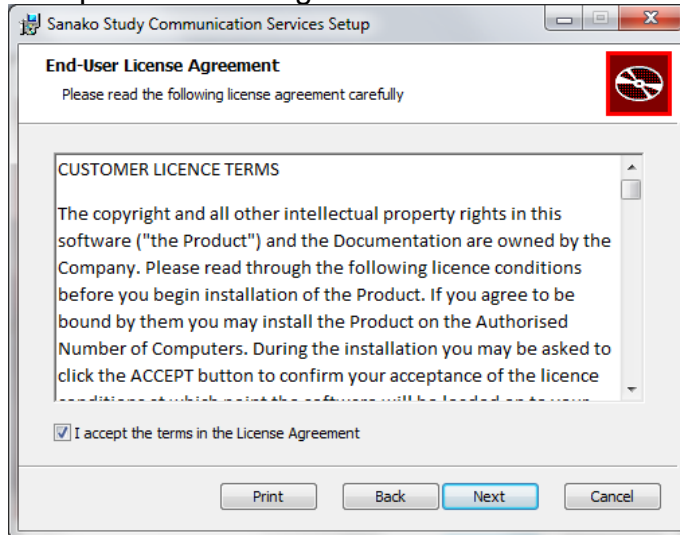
Sanako Study Communication Services Setup

End-User License Agreement

Please read the following license agreement carefully

CUSTOMER LICENCE TERMS

The copyright and all other intellectual property rights in this software ("the Product") and the Documentation are owned by the Company. Please read through the following licence conditions before you begin installation of the Product. If you agree to be bound by them you may install the Product on the Authorised Number of Computers. During the installation you may be asked to click the ACCEPT button to confirm your acceptance of the licence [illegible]

I accept the terms in the License Agreement

Print

Back

Next

Cancel